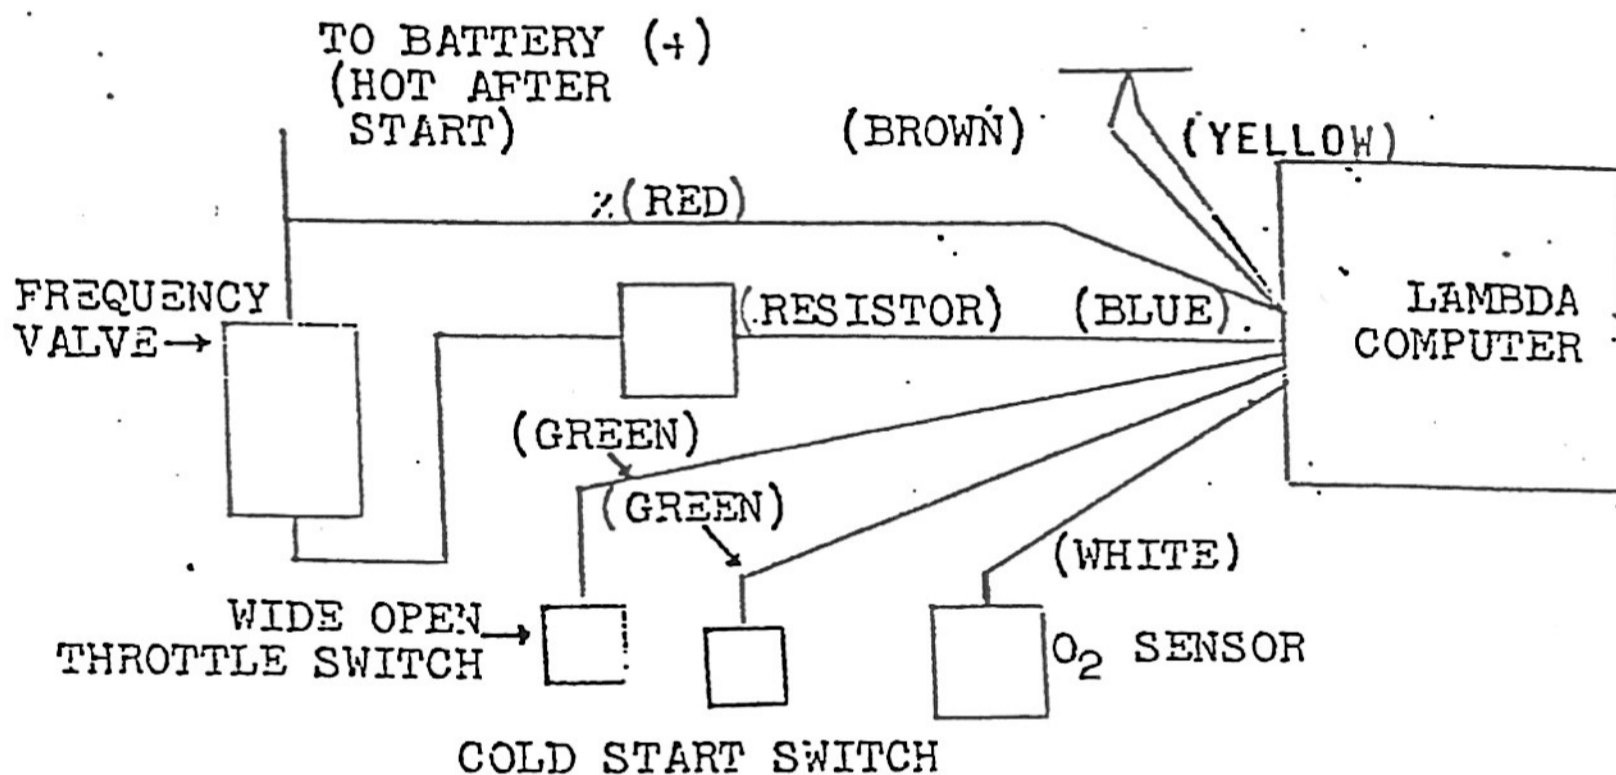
TO BATTERY (+)
(HOT AFTER
START)

(BROWN)

(YELLOW)

(RED)

FREQUENCY
VALVE→

(RESISTOR)

(BLUE)

LAMBDA
COMPUTER

(GREEN)

(GREEN)

(WHITE)

WIDE OPEN
THROTTLE SWITCH→

$O_2$ SENSOR

COLD START SWITCH